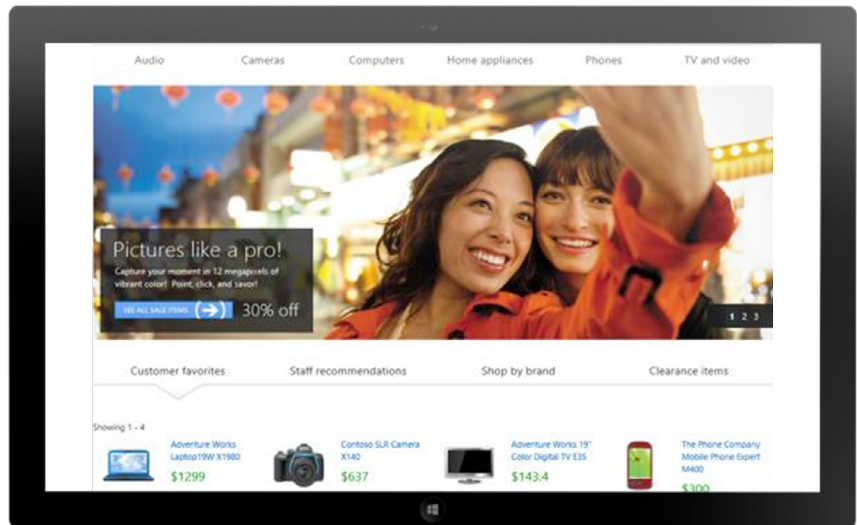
Audio Cameras Computers Home appliances Phones TV and video

Pictures like a pro!

Capture your moment in 12 megapixels of vibrant color! Point, click, and savor!

SEE ALL SALE ITEMS

30% off

1 2 3

Customer favorites Staff recommendations Shop by brand Clearance items

Showing 1 - 4

Adventure Works Laptop19W X1980

$1299

Contoso SLR Camera X140

$637

Adventure Works 19" Color Digital TV E35

$143.4

The Phone Company Mobile Phone Expert M400

$300